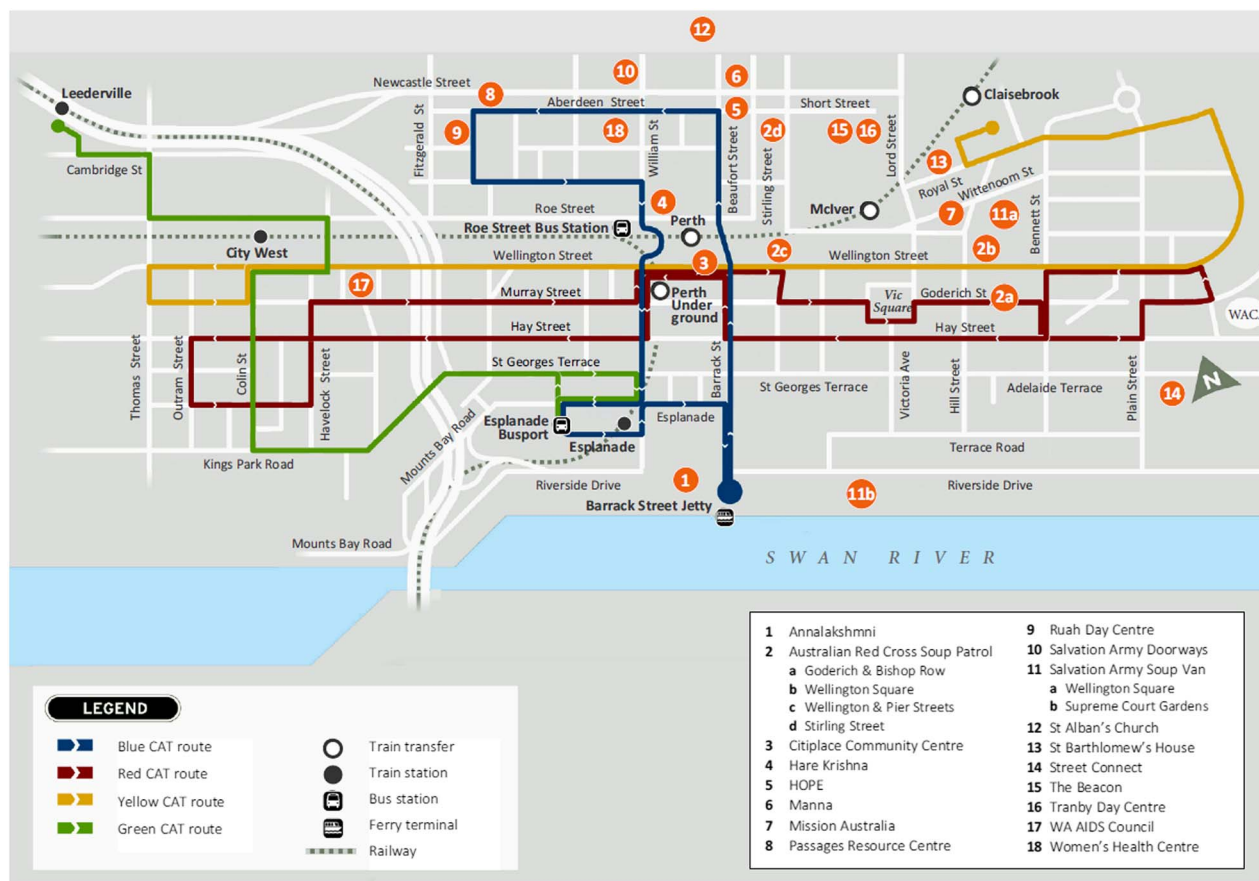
12

Leederville
Newcastle Street
10
6
Claisebrook
8
Aberdeen Street
5
Short Street
9
18
2d
15
16
Fitzgerald St
William St
Beaufort Street
Stirling Street
Lord Street
Cambridge St
13
Royal St
Wittenoom St
4
McIver
Roe Street
7
11a
Roe Street Bus Station
Perth
Bennett St
City West
2c
2b
Wellington Street
3
Wellington Street
17
Murray Street
Perth Underground
Vic Square
Goderich St
2a
Hay Street
Hay Street
WAC
St Georges Terrace
Barrack St
Thomas Street
Outram Street
Colin St
Havelock Street
Victoria Ave
Hill Street
Plain Street
St Georges Terrace
Adelaide Terrace
14
N
Mounts Bay Road
Esplanade
Esplanade Busport
Esplanade
Terrace Road
Kings Park Road
1
Riverside Drive
11b
Riverside Drive
Barrack Street Jetty
Mounts Bay Road
SWAN RIVER

| | |
|---|---|
| 1 Annalakshmni | 9 Ruah Day Centre |
| 2 Australian Red Cross Soup Patrol | 10 Salvation Army Doorways |
| a Goderich & Bishop Row | 11 Salvation Army Soup Van |
| b Wellington Square | a Wellington Square |
| c Wellington & Pier Streets | b Supreme Court Gardens |
| d Stirling Street | 12 St Alban's Church |
| 3 Citiplace Community Centre | 13 St Barthlomew's House |
| 4 Hare Krishna | 14 Street Connect |
| 5 HOPE | 15 The Beacon |
| 6 Manna | 16 Tranby Day Centre |
| 7 Mission Australia | 17 WA AIDS Council |
| 8 Passages Resource Centre | 18 Women's Health Centre |

LEGEND
Blue CAT route
Red CAT route
Yellow CAT route
Green CAT route
Train transfer
Train station
Bus station
Ferry terminal
Railway